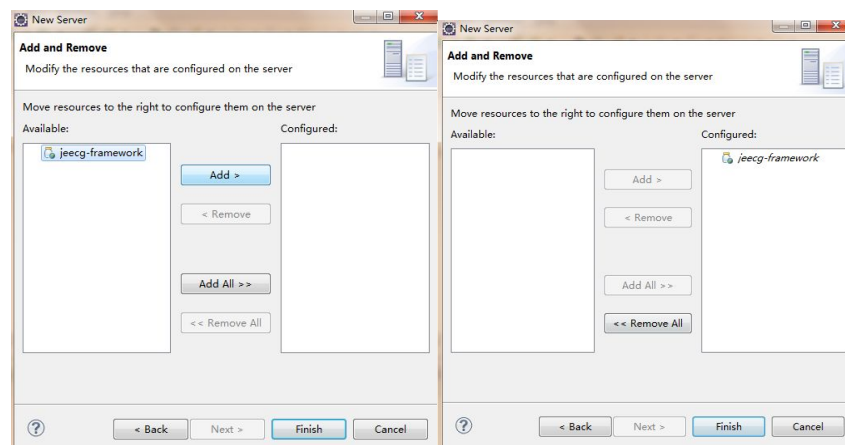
New Server

Add and Remove

Modify the resources that are configured on the server

Move resources to the right to configure them on the server

Available:

jeecg-framework

Add >

< Remove

Add All >>

<< Remove All

Configured:

?

< Back

Next >

Finish

Cancel

New Server

Add and Remove

Modify the resources that are configured on the server

Move resources to the right to configure them on the server

Available:

Add >

< Remove

Add All >>

<< Remove All

Configured:

jeecg-framework

?

< Back

Next >

Finish

Cancel